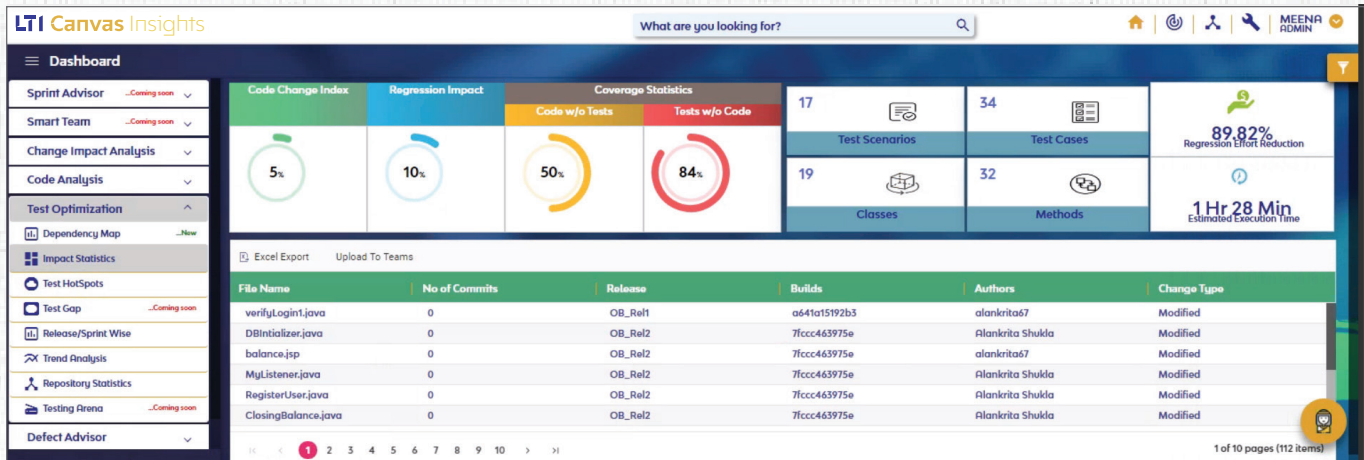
LTI Canvas Insights

What are you looking for?

MEENA
ADMIN

Dashboard

Sprint Advisor ...Coming soon
Smart Team ...Coming soon
Change Impact Analysis
Code Analysis
Test Optimization
Dependency Map ...New
Impact Statistics
Test HotSpots
Test Gap ...Coming soon
Release/Sprint Wise
Trend Analysis
Repository Statistics
Testing Arena ...Coming soon
Defect Advisor

Code Change Index
5%

Regression Impact
10%

Coverage Statistics
Code w/o Tests
50%
Tests w/o Code
84%

17
Test Scenarios

34
Test Cases

89.82%
Regression Effort Reduction

19
Classes

32
Methods

1 Hr 28 Min
Estimated Execution Time

Excel Export Upload To Teams

| File Name | No of Commits | Release | Builds | Authors | Change Type |
|---|---|---|---|---|---|
| verifyLogin1.java | 0 | OB_Rel1 | a641a15192b3 | alankrita67 | Modified |
| DBIntializer.java | 0 | OB_Rel2 | 7fccc463975e | Alankrita Shukla | Modified |
| balance.jsp | 0 | OB_Rel2 | 7fccc463975e | alankrita67 | Modified |
| MyListener.java | 0 | OB_Rel2 | 7fccc463975e | Alankrita Shukla | Modified |
| RegisterUser.java | 0 | OB_Rel2 | 7fccc463975e | Alankrita Shukla | Modified |
| ClosingBalance.java | 0 | OB_Rel2 | 7fccc463975e | Alankrita Shukla | Modified |

1 2 3 4 5 6 7 8 9 10

1 of 10 pages (112 items)